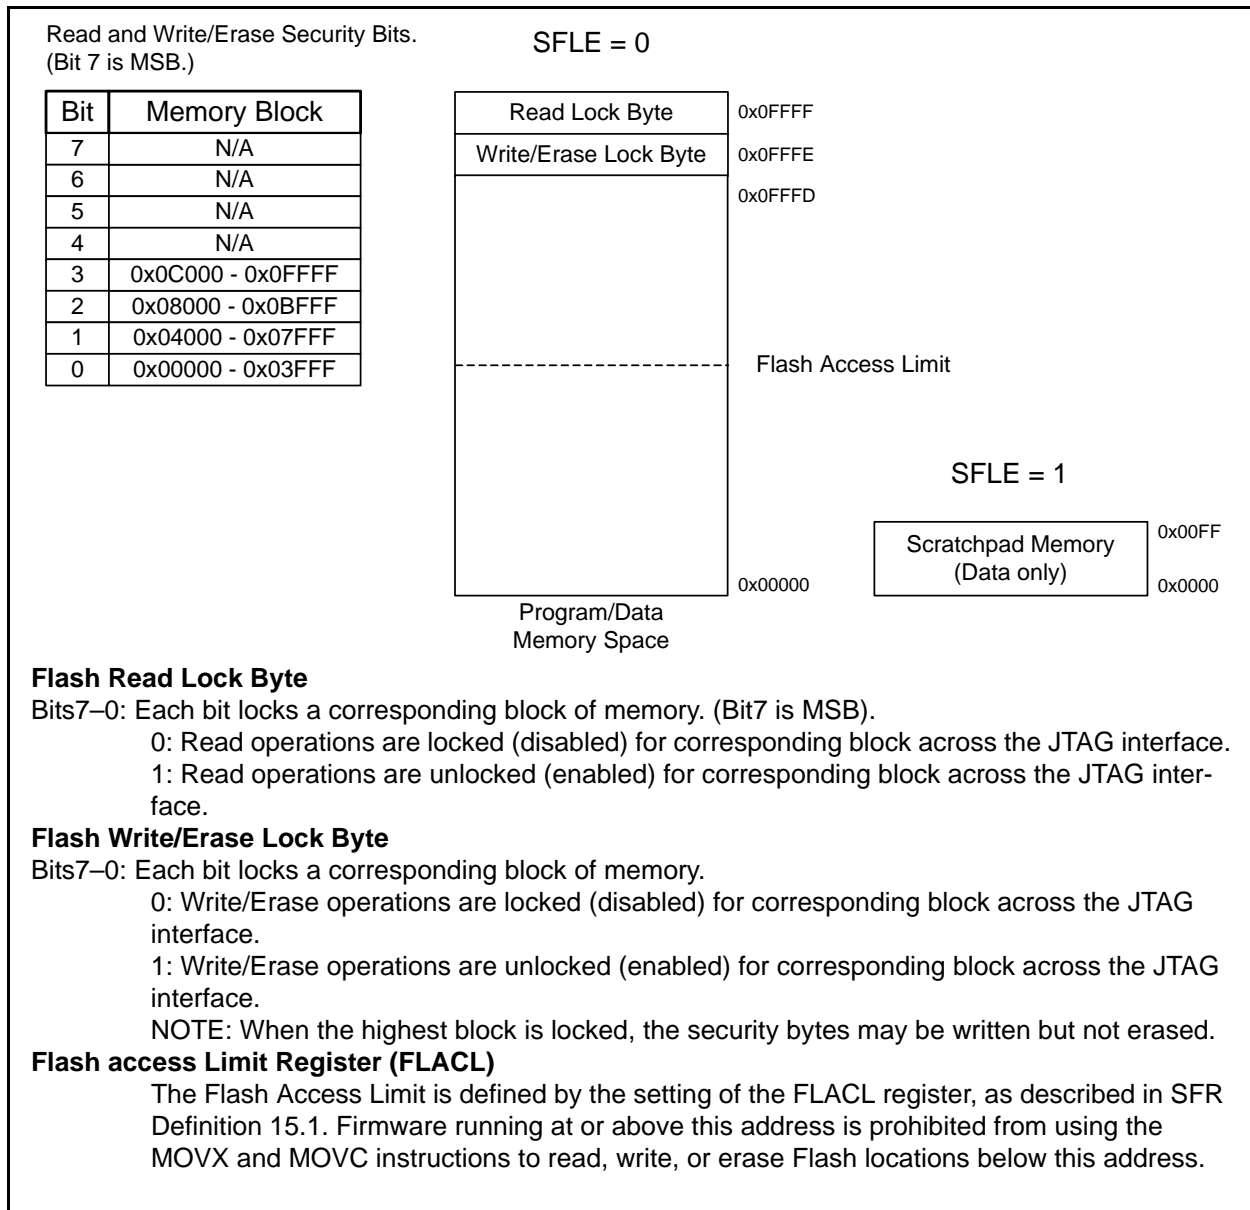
Read and Write/Erase Security Bits.
(Bit 7 is MSB.)

| Bit | Memory Block |
|---|---|
| 7 | N/A |
| 6 | N/A |
| 5 | N/A |
| 4 | N/A |
| 3 | 0x0C000 - 0x0FFFF |
| 2 | 0x08000 - 0x0BFFF |
| 1 | 0x04000 - 0x07FFF |
| 0 | 0x00000 - 0x03FFF |

SFLE = 0

Read Lock Byte 0x0FFFF
Write/Erase Lock Byte 0x0FFFE
0x0FFFD
Flash Access Limit
0x00000
Program/Data Memory Space

SFLE = 1

Scratchpad Memory (Data only) 0x00FF
0x0000

**Flash Read Lock Byte**
Bits7–0: Each bit locks a corresponding block of memory. (Bit7 is MSB).
0: Read operations are locked (disabled) for corresponding block across the JTAG interface.
1: Read operations are unlocked (enabled) for corresponding block across the JTAG interface.
**Flash Write/Erase Lock Byte**
Bits7–0: Each bit locks a corresponding block of memory.
0: Write/Erase operations are locked (disabled) for corresponding block across the JTAG interface.
1: Write/Erase operations are unlocked (enabled) for corresponding block across the JTAG interface.
NOTE: When the highest block is locked, the security bytes may be written but not erased.
**Flash access Limit Register (FLACL)**
The Flash Access Limit is defined by the setting of the FLACL register, as described in SFR Definition 15.1. Firmware running at or above this address is prohibited from using the MOVX and MOVC instructions to read, write, or erase Flash locations below this address.